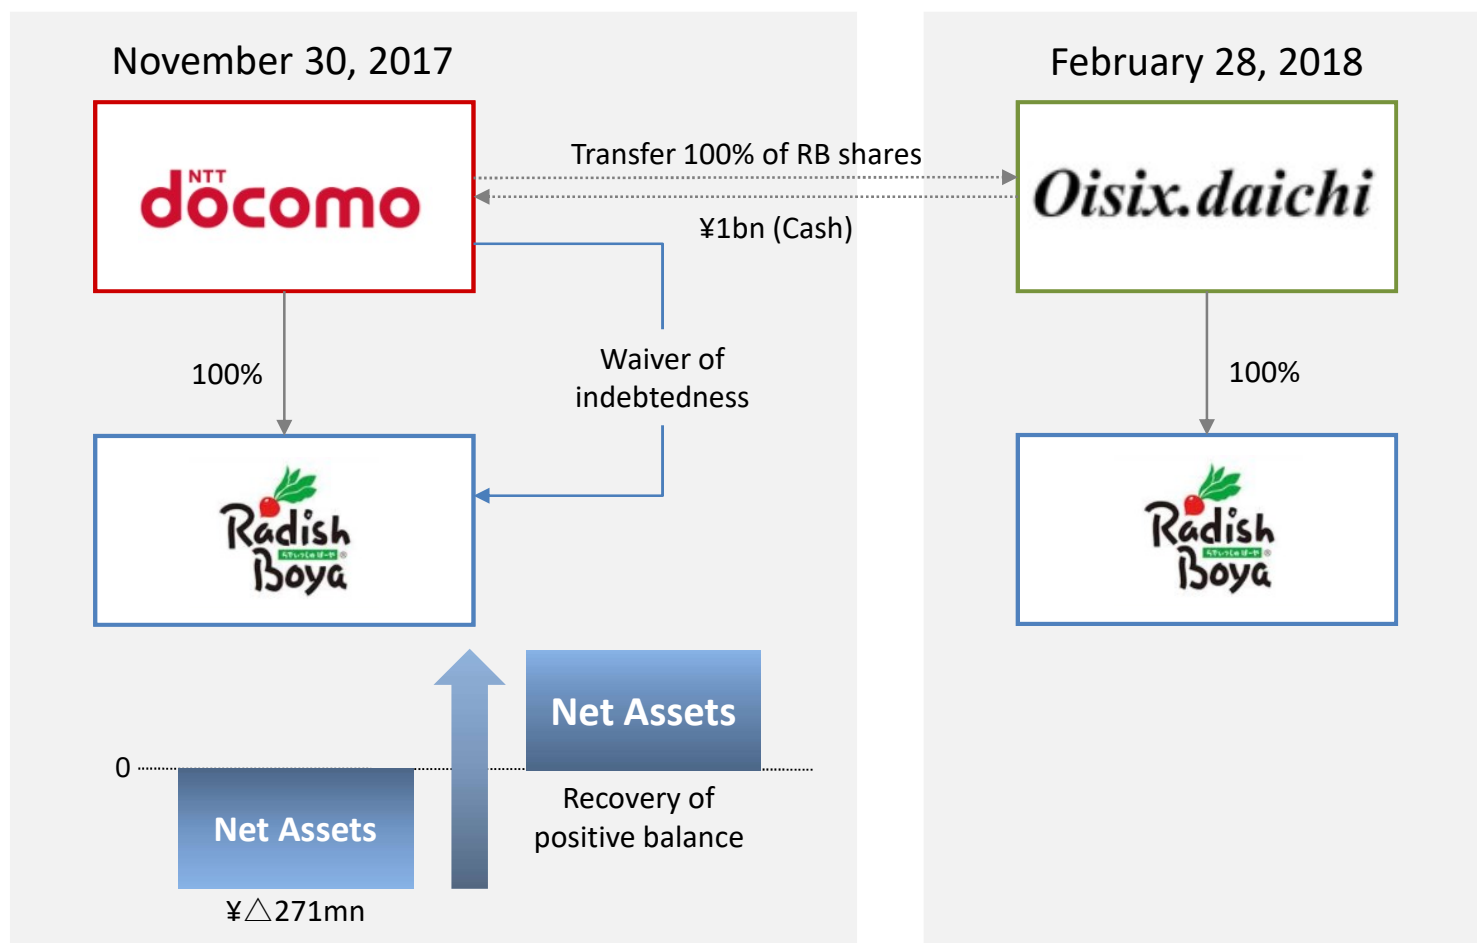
November 30, 2017

NTT docomo

100%

Radish Boya

February 28, 2018

Oisix.daichi

Transfer 100% of RB shares

¥1bn (Cash)

Waiver of indebtedness

100%

Radish Boya

0

Net Assets

¥△271mn

Net Assets

Recovery of positive balance